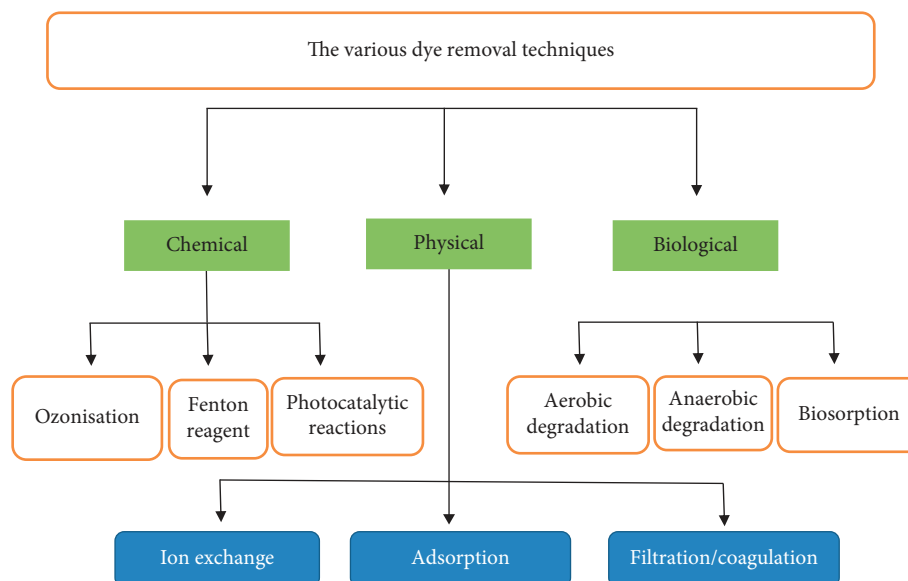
The various dye removal techniques

Chemical

Physical

Biological

Ozonisation

Fenton reagent

Photocatalytic reactions

Aerobic degradation

Anaerobic degradation

Biosorption

Ion exchange

Adsorption

Filtration/coagulation